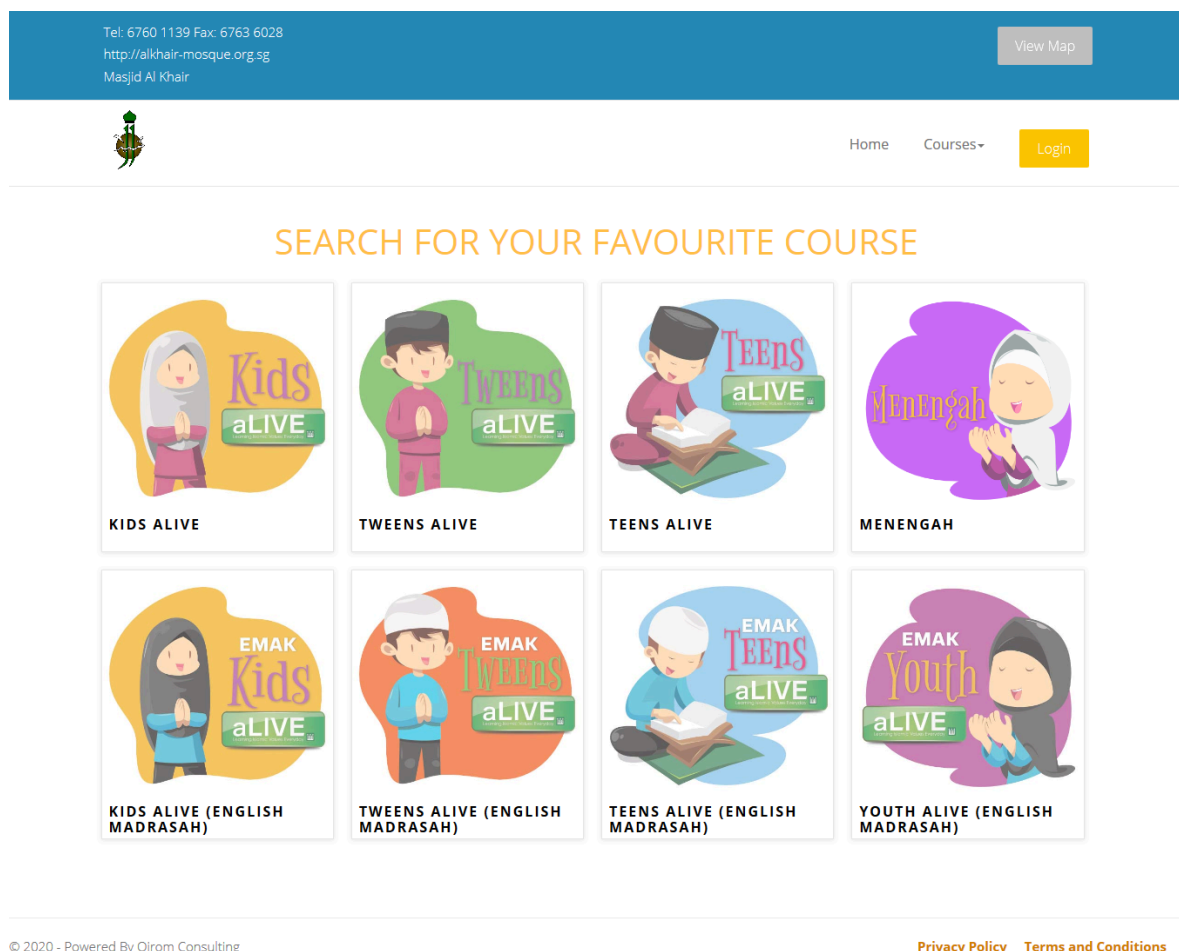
Tel: 6760 1139 Fax: 6763 6028
http://alkhair-mosque.org.sg
Masjid Al Khair

View Map

Home Courses Login

SEARCH FOR YOUR FAVOURITE COURSE

Kids aLIVE
KIDS ALIVE

Tweens aLIVE
TWEENS ALIVE

Teens aLIVE
TEENS ALIVE

Menengah
MENENGAH

EMAK Kids aLIVE
KIDS ALIVE (ENGLISH MADRASAH)

EMAK Tweens aLIVE
TWEENS ALIVE (ENGLISH MADRASAH)

EMAK Teens aLIVE
TEENS ALIVE (ENGLISH MADRASAH)

EMAK Youth aLIVE
YOUTH ALIVE (ENGLISH MADRASAH)

© 2020 - Powered By Qirom Consulting

Privacy Policy Terms and Conditions